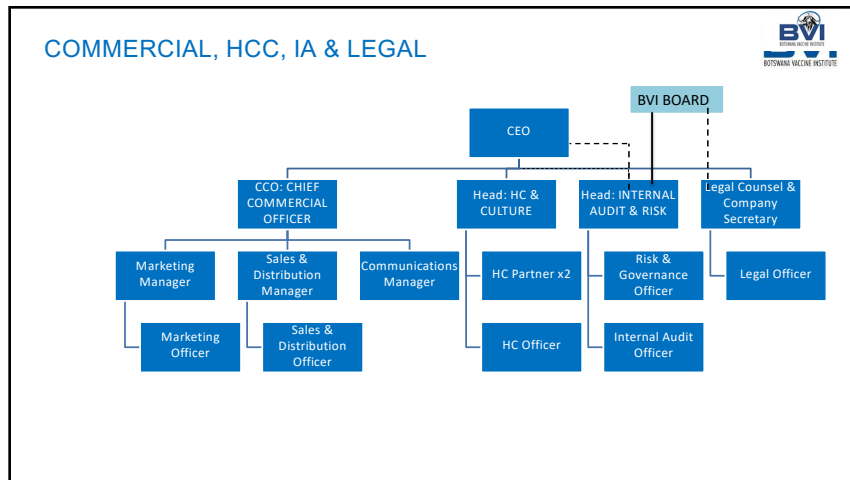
COMMERCIAL, HCC, IA & LEGAL

BVI
BOTSWANA VACCINE INSTITUTE
BOTSWANA VACCINE INSTITUTE

BVI BOARD

CEO

CCO: CHIEF COMMERCIAL OFFICER

Head: HC & CULTURE

Head: INTERNAL AUDIT & RISK

Legal Counsel & Company Secretary

Marketing Manager

Sales & Distribution Manager

Communications Manager

HC Partner x2

Risk & Governance Officer

Legal Officer

Marketing Officer

Sales & Distribution Officer

HC Officer

Internal Audit Officer